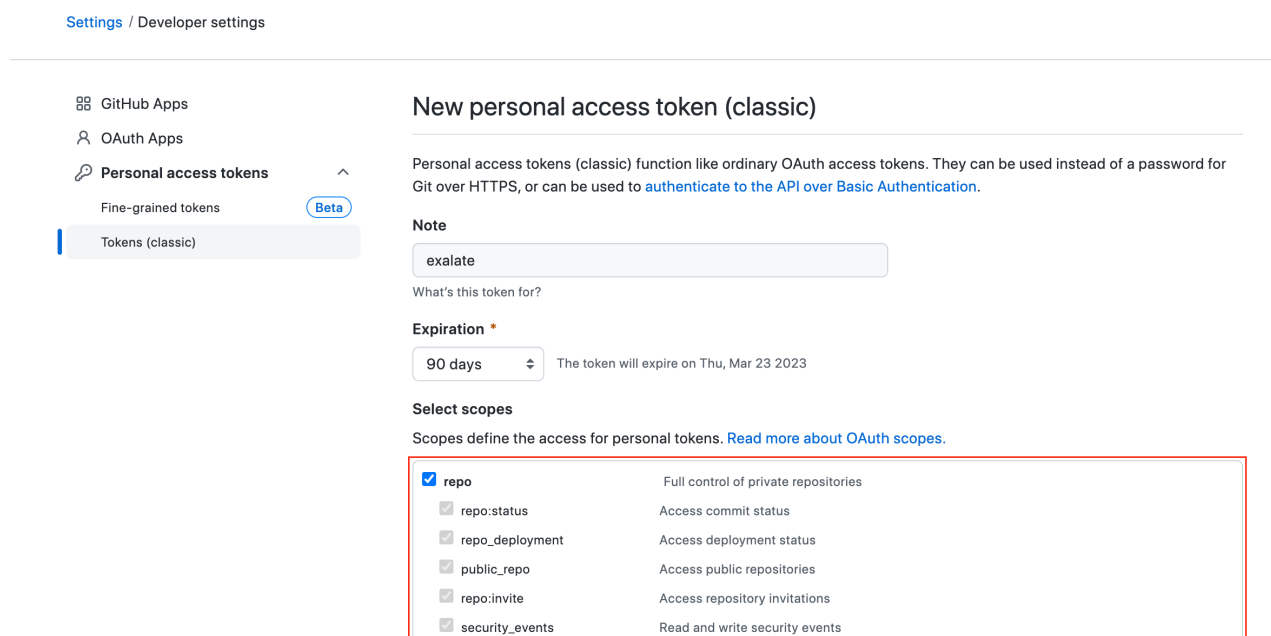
Settings / Developer settings

GitHub Apps
OAuth Apps
Personal access tokens
Fine-grained tokens Beta
Tokens (classic)

New personal access token (classic)

Personal access tokens (classic) function like ordinary OAuth access tokens. They can be used instead of a password for Git over HTTPS, or can be used to authenticate to the API over Basic Authentication.

Note
exalate
What's this token for?

Expiration *
90 days
The token will expire on Thu, Mar 23 2023

Select scopes
Scopes define the access for personal tokens. Read more about OAuth scopes.

| | |
|---|---|
| repo | Full control of private repositories |
| repo:status | Access commit status |
| repo_deployment | Access deployment status |
| public_repo | Access public repositories |
| repo:invite | Access repository invitations |
| security_events | Read and write security events |